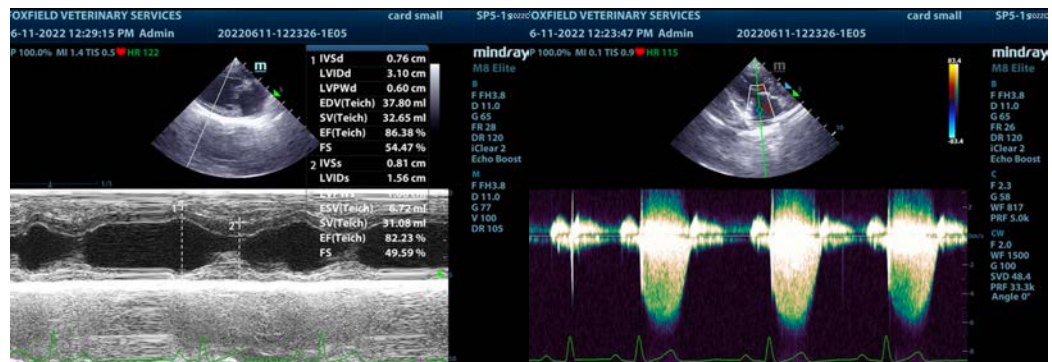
OXFIELD VETERINARY SERVICES card small SP5-1s
6-11-2022 12:29:15 PM Admin 20220611-122326-1E05
P 100.0% MI 1.4 TIS 0.5 HR 122

| | | |
|---|---|---|
| 1 | IVSd | 0.76 cm |
| | LVIDd | 3.10 cm |
| | LVPWd | 0.60 cm |
| | EDV(Teich) | 37.80 ml |
| | SV(Teich) | 32.65 ml |
| | EF(Teich) | 86.38 % |
| | FS | 54.47 % |
| 2 | IVSs | 0.81 cm |
| | LVIDs | 1.56 cm |
| | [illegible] | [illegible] |
| | ESV(Teich) | 6.72 ml |
| | SV(Teich) | 31.08 ml |
| | EF(Teich) | 82.23 % |
| | FS | 49.59 % |

mindray M8 Elite
B
F FH3.8
D 11.0
G 65
FR 28
DR 120
iClear 2
Echo Boost
M
F FH3.8
D 11.0
G 77
V 100
DR 105

OXFIELD VETERINARY SERVICES card small SP5-1s
6-11-2022 12:23:47 PM Admin 20220611-122326-1E05
P 100.0% MI 0.1 TIS 0.9 HR 115

mindray M8 Elite
B
F FH3.8
D 11.0
G 65
FR 26
DR 120
iClear 2
Echo Boost
C
F 2.3
G 58
WF 817
PRF 5.0k
CW
F 2.0
WF 1500
G 100
SVD 48.4
PRF 33.3k
Angle 0°